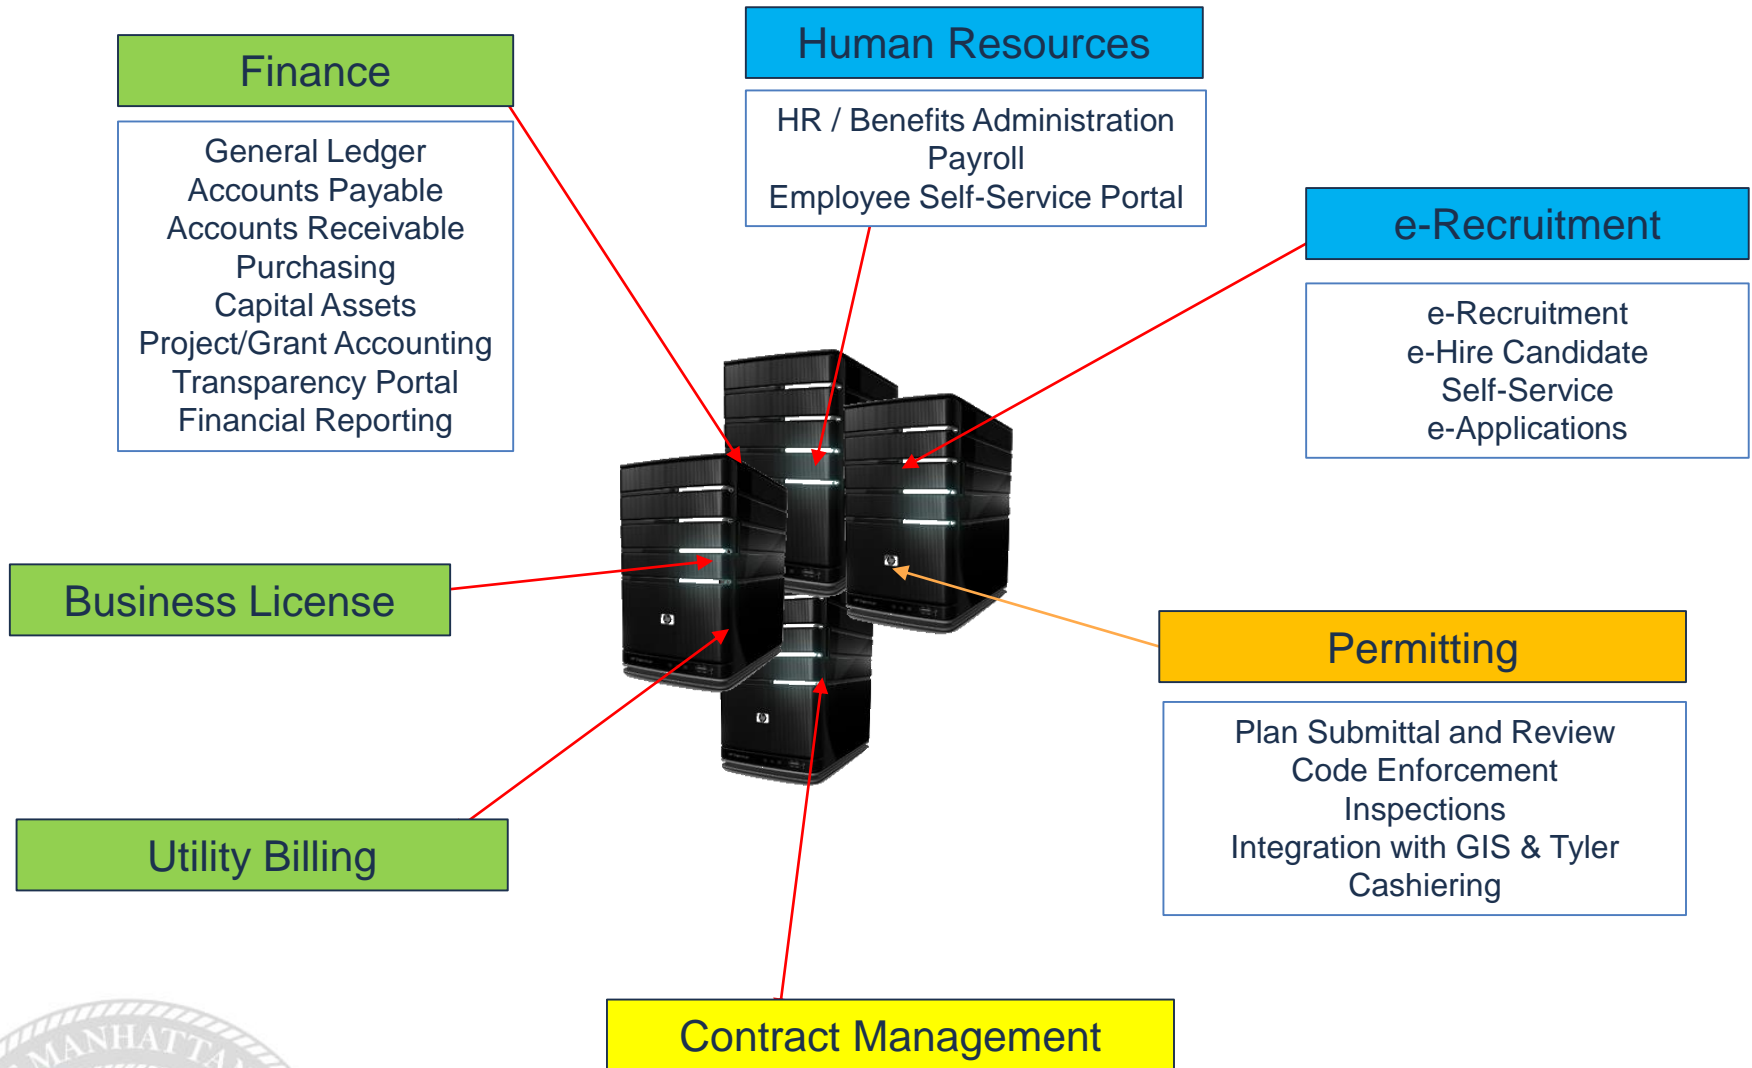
Finance

General Ledger
Accounts Payable
Accounts Receivable
Purchasing
Capital Assets
Project/Grant Accounting
Transparency Portal
Financial Reporting

Human Resources

HR / Benefits Administration
Payroll
Employee Self-Service Portal

e-Recruitment

e-Recruitment
e-Hire Candidate
Self-Service
e-Applications

Business License

Permitting

Plan Submittal and Review
Code Enforcement
Inspections
Integration with GIS & Tyler
Cashiering

Utility Billing

Contract Management

MANHATTA